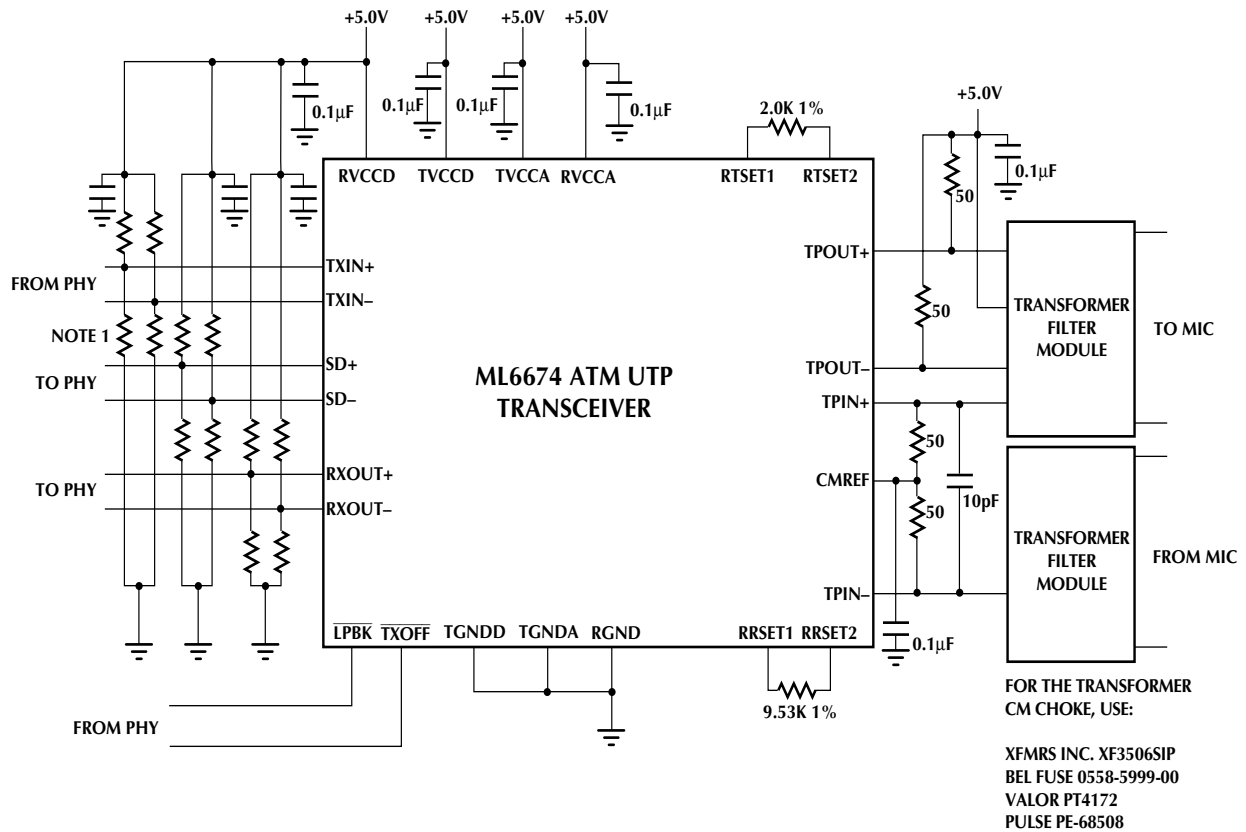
+5.0V +5.0V +5.0V +5.0V

0.1μF 0.1μF 0.1μF 0.1μF

2.0K 1%

+5.0V

0.1μF

50

RVCCD TVCCD TVCCA RVCCA RTSET1 RTSET2

TXIN+
FROM PHY
TXIN–

NOTE 1

SD+
TO PHY
SD–

RXOUT+
TO PHY
RXOUT–

ML6674 ATM UTP TRANSCEIVER

TPOUT+

50

TRANSFORMER FILTER MODULE

TO MIC

TPOUT–

TPIN+

50

CMREF

10pF

50

TRANSFORMER FILTER MODULE

FROM MIC

TPIN–

0.1μF

$\overline{LPBK}$ $\overline{TXOFF}$ TGNDD TGNDA RGND RRSET1 RRSET2

9.53K 1%

FROM PHY

FOR THE TRANSFORMER CM CHOKE, USE:

XFMRS INC. XF3506SIP
BEL FUSE 0558-5999-00
VALOR PT4172
PULSE PE-68508